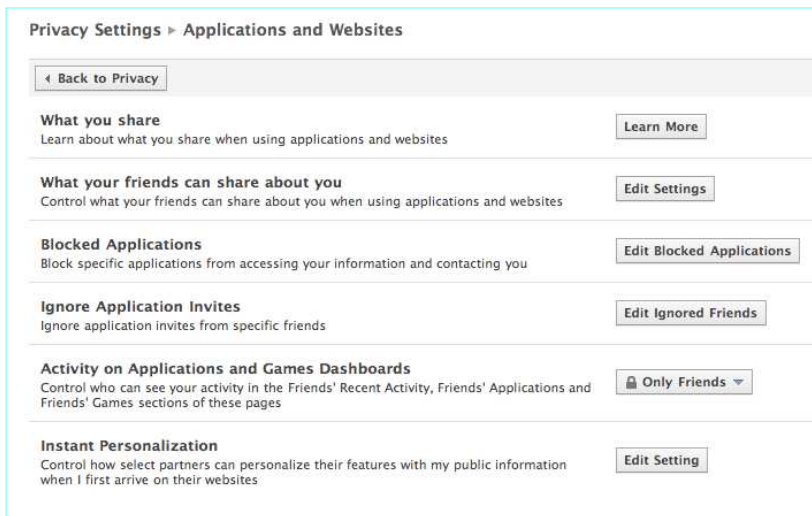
Privacy Settings ▸ Applications and Websites

◂ Back to Privacy

What you share
Learn about what you share when using applications and websites

Learn More

What your friends can share about you
Control what your friends can share about you when using applications and websites

Edit Settings

Blocked Applications
Block specific applications from accessing your information and contacting you

Edit Blocked Applications

Ignore Application Invites
Ignore application invites from specific friends

Edit Ignored Friends

Activity on Applications and Games Dashboards
Control who can see your activity in the Friends' Recent Activity, Friends' Applications and Friends' Games sections of these pages

Only Friends ▾

Instant Personalization
Control how select partners can personalize their features with my public information when I first arrive on their websites

Edit Setting